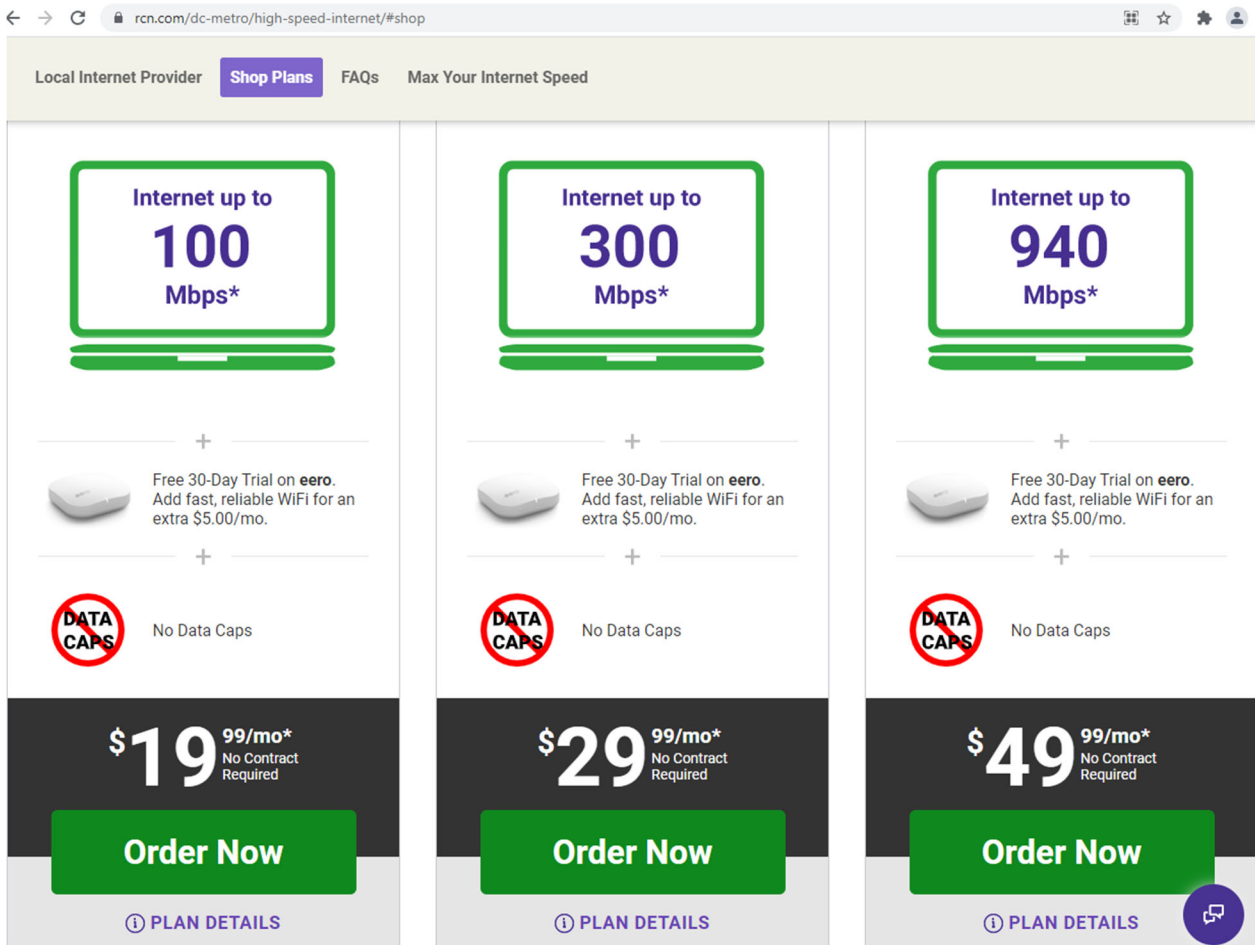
rcn.com/dc-metro/high-speed-internet/#shop

Local Internet Provider Shop Plans FAQs Max Your Internet Speed

Internet up to
100
Mbps*

+

Free 30-Day Trial on **eero**. Add fast, reliable WiFi for an extra $5.00/mo.

+

DATA CAPS

No Data Caps

$19 99/mo*
No Contract Required

Order Now

PLAN DETAILS

Internet up to
300
Mbps*

+

Free 30-Day Trial on **eero**. Add fast, reliable WiFi for an extra $5.00/mo.

+

DATA CAPS

No Data Caps

$29 99/mo*
No Contract Required

Order Now

PLAN DETAILS

Internet up to
940
Mbps*

+

Free 30-Day Trial on **eero**. Add fast, reliable WiFi for an extra $5.00/mo.

+

DATA CAPS

No Data Caps

$49 99/mo*
No Contract Required

Order Now

PLAN DETAILS